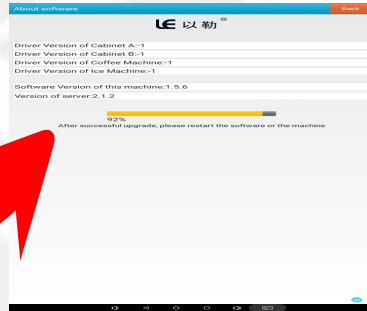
About software

Back

LE 以勒

Driver Version of Cabinet A:-1

Driver Version of Cabinet B:-1

Driver Version of Coffee Machine:-1

Driver Version of Ice Machine:-1

Software Version of this machine:1.5.6

Version of server:2.1.2

92%

After successful upgrade, please restart the software or the machine